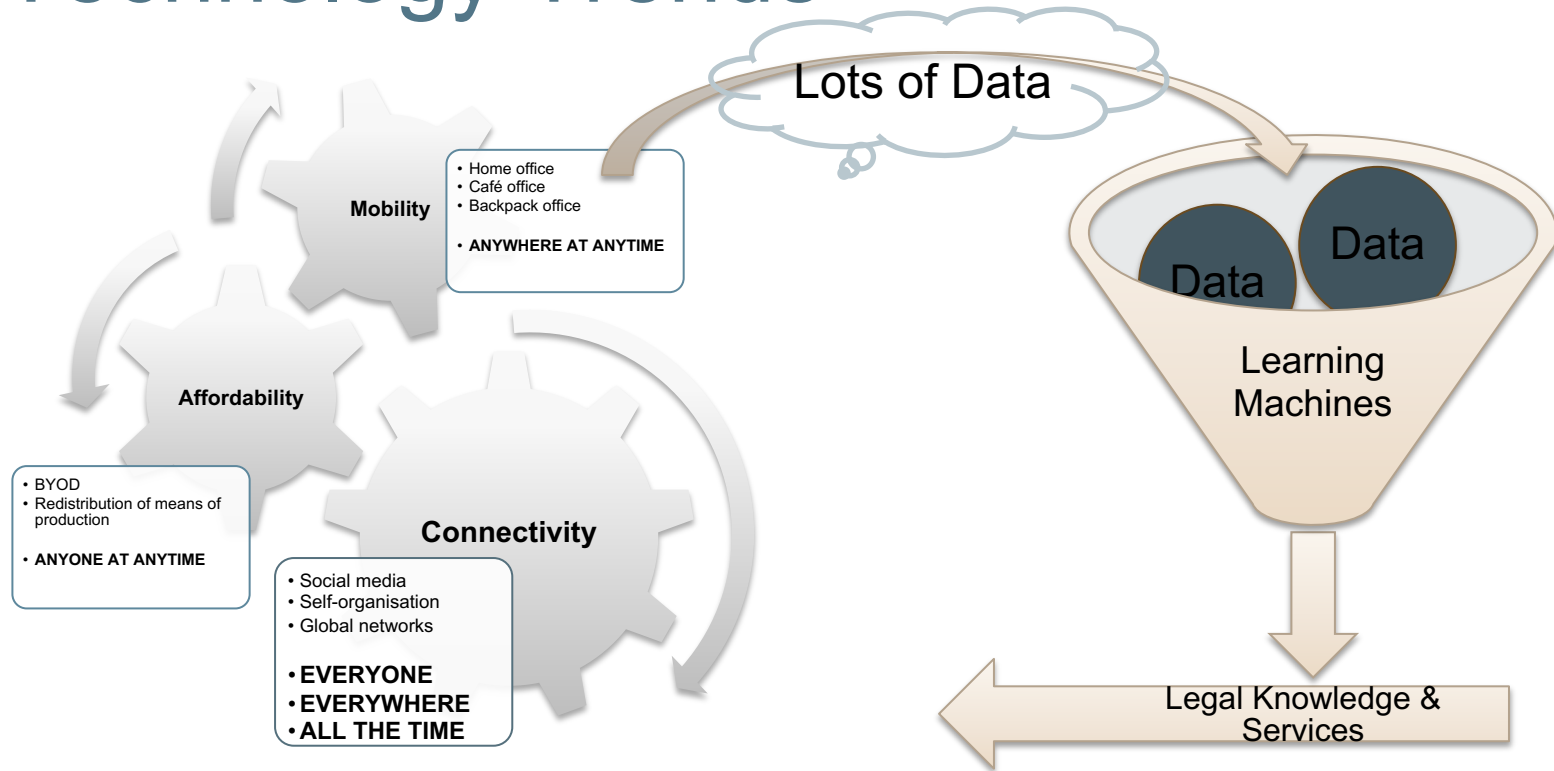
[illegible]

Lots of Data

Mobility

• Home office
• Café office
• Backpack office

• ANYWHERE AT ANYTIME

Affordability

• BYOD
• Redistribution of means of production

• ANYONE AT ANYTIME

Connectivity

• Social media
• Self-organisation
• Global networks

• EVERYONE
• EVERYWHERE
• ALL THE TIME

Data

Data

Learning Machines

Legal Knowledge & Services